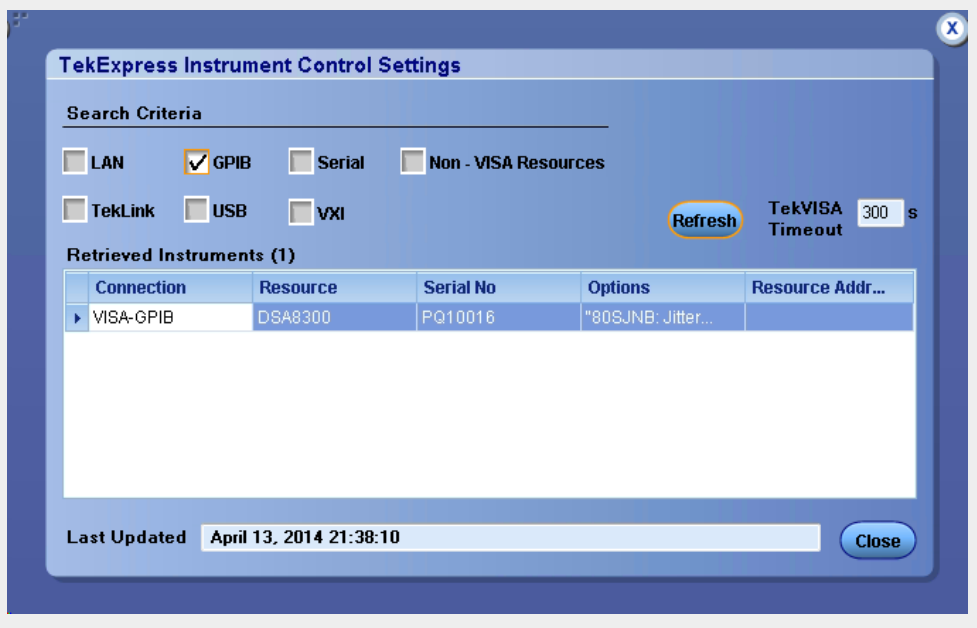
X

TekExpress Instrument Control Settings

Search Criteria

LAN
GPIB
Serial
Non - VISA Resources
TekLink
USB
VXI

Refresh

TekVISA Timeout 300 s

Retrieved Instruments (1)

| | Connection | Resource | Serial No | Options | Resource Addr... |
|---|---|---|---|---|---|
| ▸ | VISA-GPIB | DSA8300 | PQ10016 | "80SJNB: Jitter... | |

Last Updated April 13, 2014 21:38:10

Close